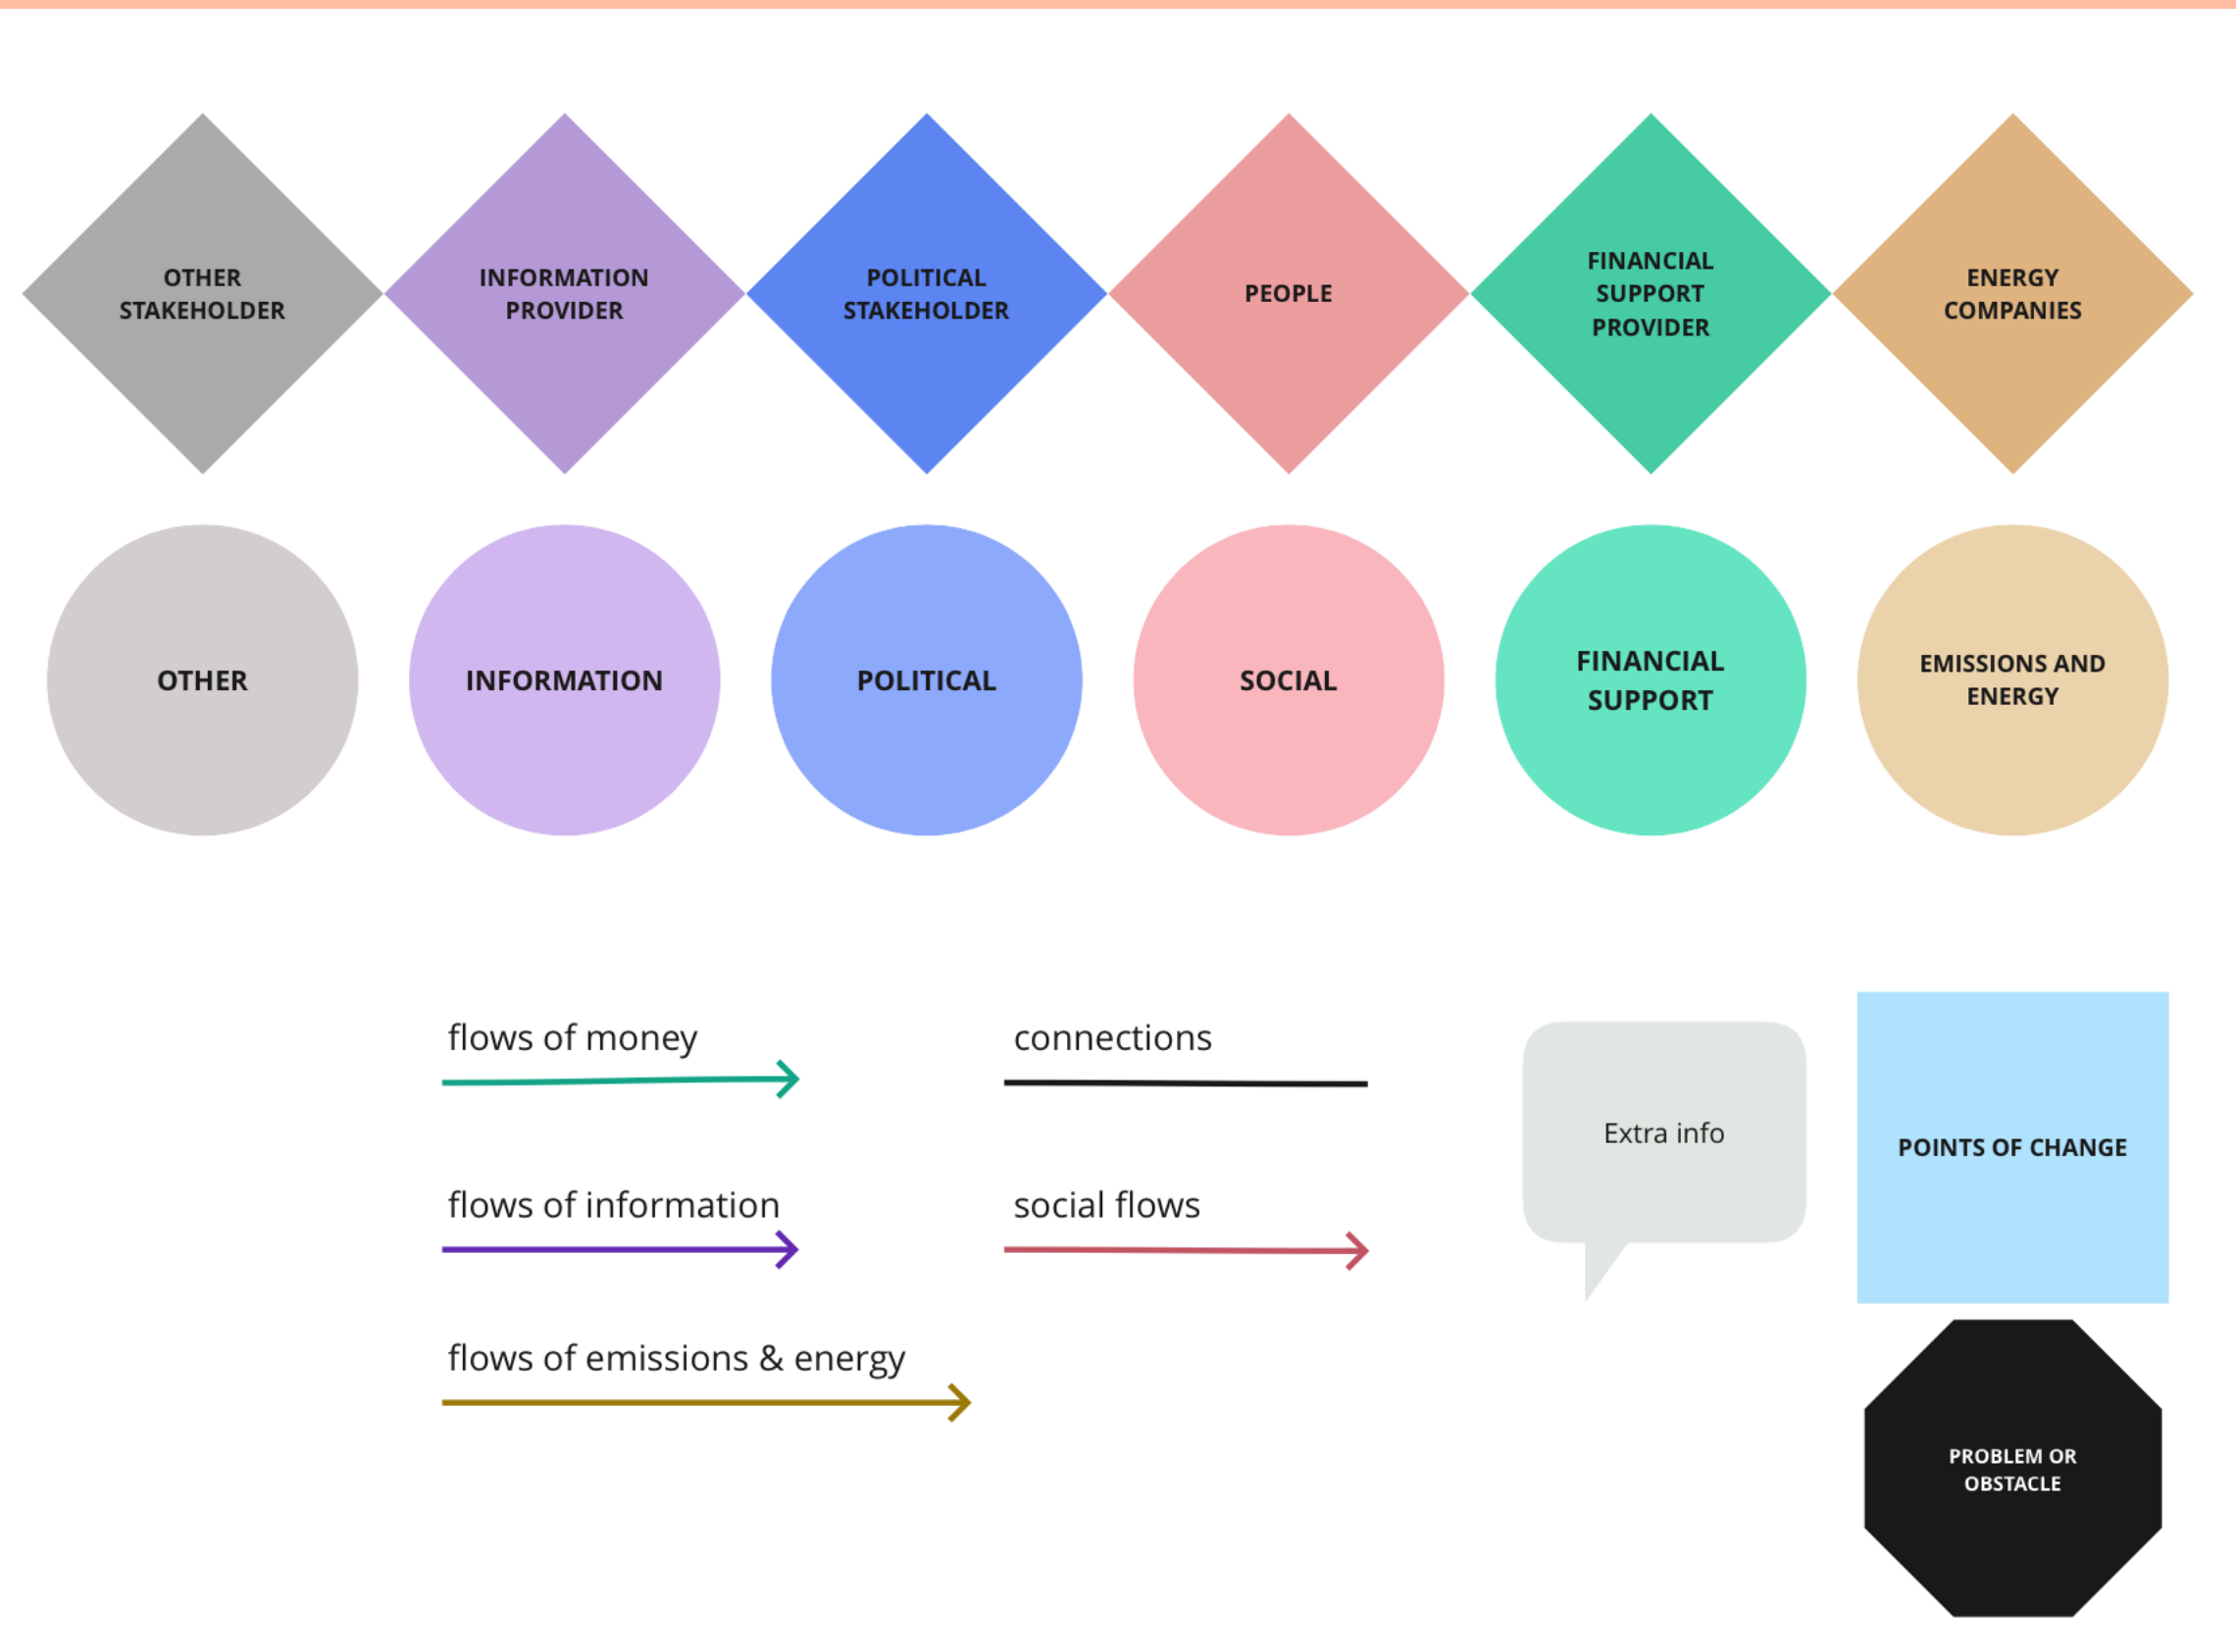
OTHER STAKEHOLDER

INFORMATION PROVIDER

POLITICAL STAKEHOLDER

PEOPLE

FINANCIAL SUPPORT PROVIDER

ENERGY COMPANIES

OTHER

INFORMATION

POLITICAL

SOCIAL

FINANCIAL SUPPORT

EMISSIONS AND ENERGY

flows of money

connections

Extra info

POINTS OF CHANGE

flows of information

social flows

flows of emissions & energy

PROBLEM OR OBSTACLE